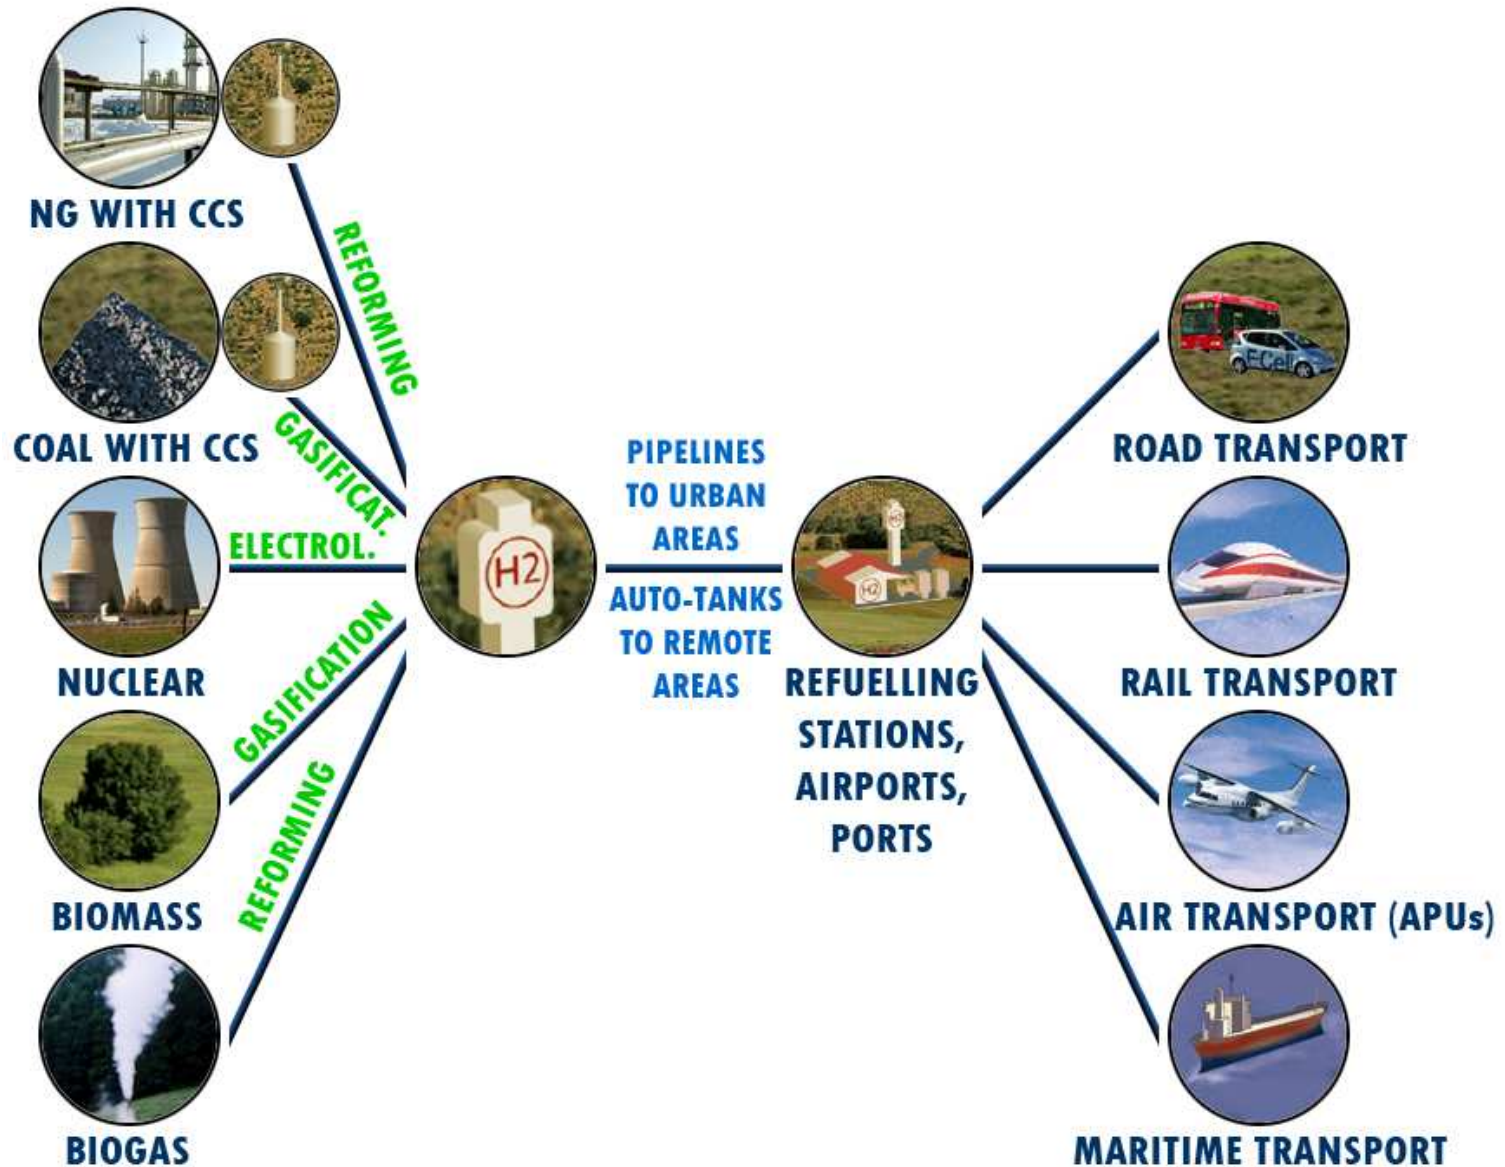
NG WITH CCS

REFORMING

COAL WITH CCS

GASIFICAT.

NUCLEAR

ELECTROL.

BIOMASS

GASIFICATION

BIOGAS

REFORMING

H2

PIPELINES TO URBAN AREAS

AUTO-TANKS TO REMOTE AREAS

H2

REFUELLING STATIONS, AIRPORTS, PORTS

F-Cell

ROAD TRANSPORT

RAIL TRANSPORT

AIR TRANSPORT (APUs)

MARITIME TRANSPORT